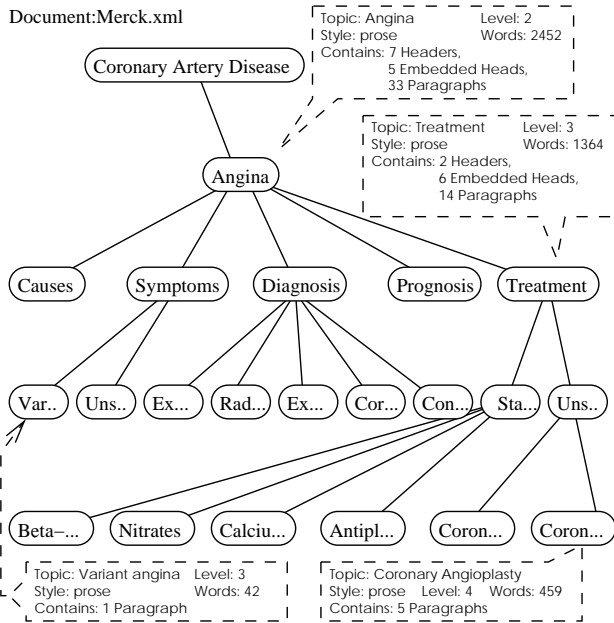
Document:Merck.xml

Topic: Angina Level: 2
Style: prose Words: 2452
Contains: 7 Headers,
5 Embedded Heads,
33 Paragraphs

Topic: Treatment Level: 3
Style: prose Words: 1364
Contains: 2 Headers,
6 Embedded Heads,
14 Paragraphs

Coronary Artery Disease

Angina

Causes

Symptoms

Diagnosis

Prognosis

Treatment

Var..

Uns..

Ex...

Rad...

Ex...

Cor...

Con...

Sta...

Uns..

Beta–...

Nitrates

Calciu...

Antipl...

Coron...

Coron...

Topic: Variant angina Level: 3
Style: prose Words: 42
Contains: 1 Paragraph

Topic: Coronary Angioplasty
Style: prose Level: 4 Words: 459
Contains: 5 Paragraphs